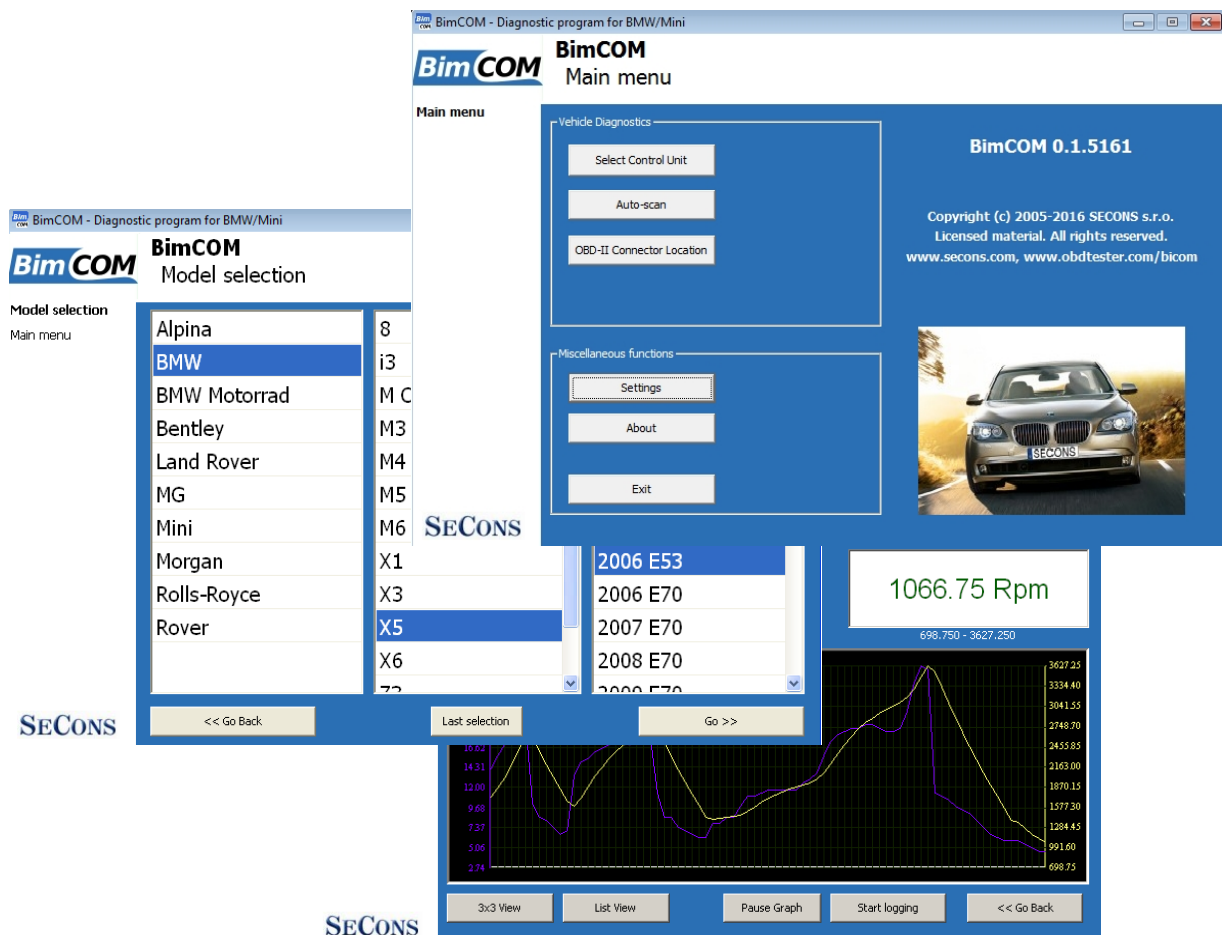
BimCOM - Diagnostic program for BMW/Mini

BimCOM

BimCOM
Main menu

Main menu

Vehicle Diagnostics

Select Control Unit

Auto-scan

OBD-II Connector Location

Miscellaneous functions

Settings

About

Exit

BimCOM 0.1.5161

Copyright (c) 2005-2016 SECONS s.r.o.
Licensed material. All rights reserved.
www.secons.com, www.obdtester.com/bicom

SECONS

SECONS

BimCOM - Diagnostic program for BMW/Mini

BimCOM

BimCOM
Model selection

Model selection
Main menu

| | | |
|---|---|---|
| Alpina | 8 | |
| BMW | i3 | |
| BMW Motorrad | M C | |
| Bentley | M3 | |
| Land Rover | M4 | |
| MG | M5 | |
| Mini | M6 | |
| Morgan | X1 | 2006 E53 |
| Rolls-Royce | X3 | 2006 E70 |
| Rover | X5 | 2007 E70 |
| | X6 | 2008 E70 |
| | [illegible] | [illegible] |

<< Go Back

Last selection

Go >>

SECONS

1066.75 Rpm

698.750 - 3627.250

16.82
14.31
12.80
9.68
7.37
5.06
2.74

3627.25
3334.40
3041.55
2748.70
2455.85
2163.00
1870.15
1577.30
1284.45
991.60
698.75

3x3 View

List View

Pause Graph

Start logging

<< Go Back

SECONS